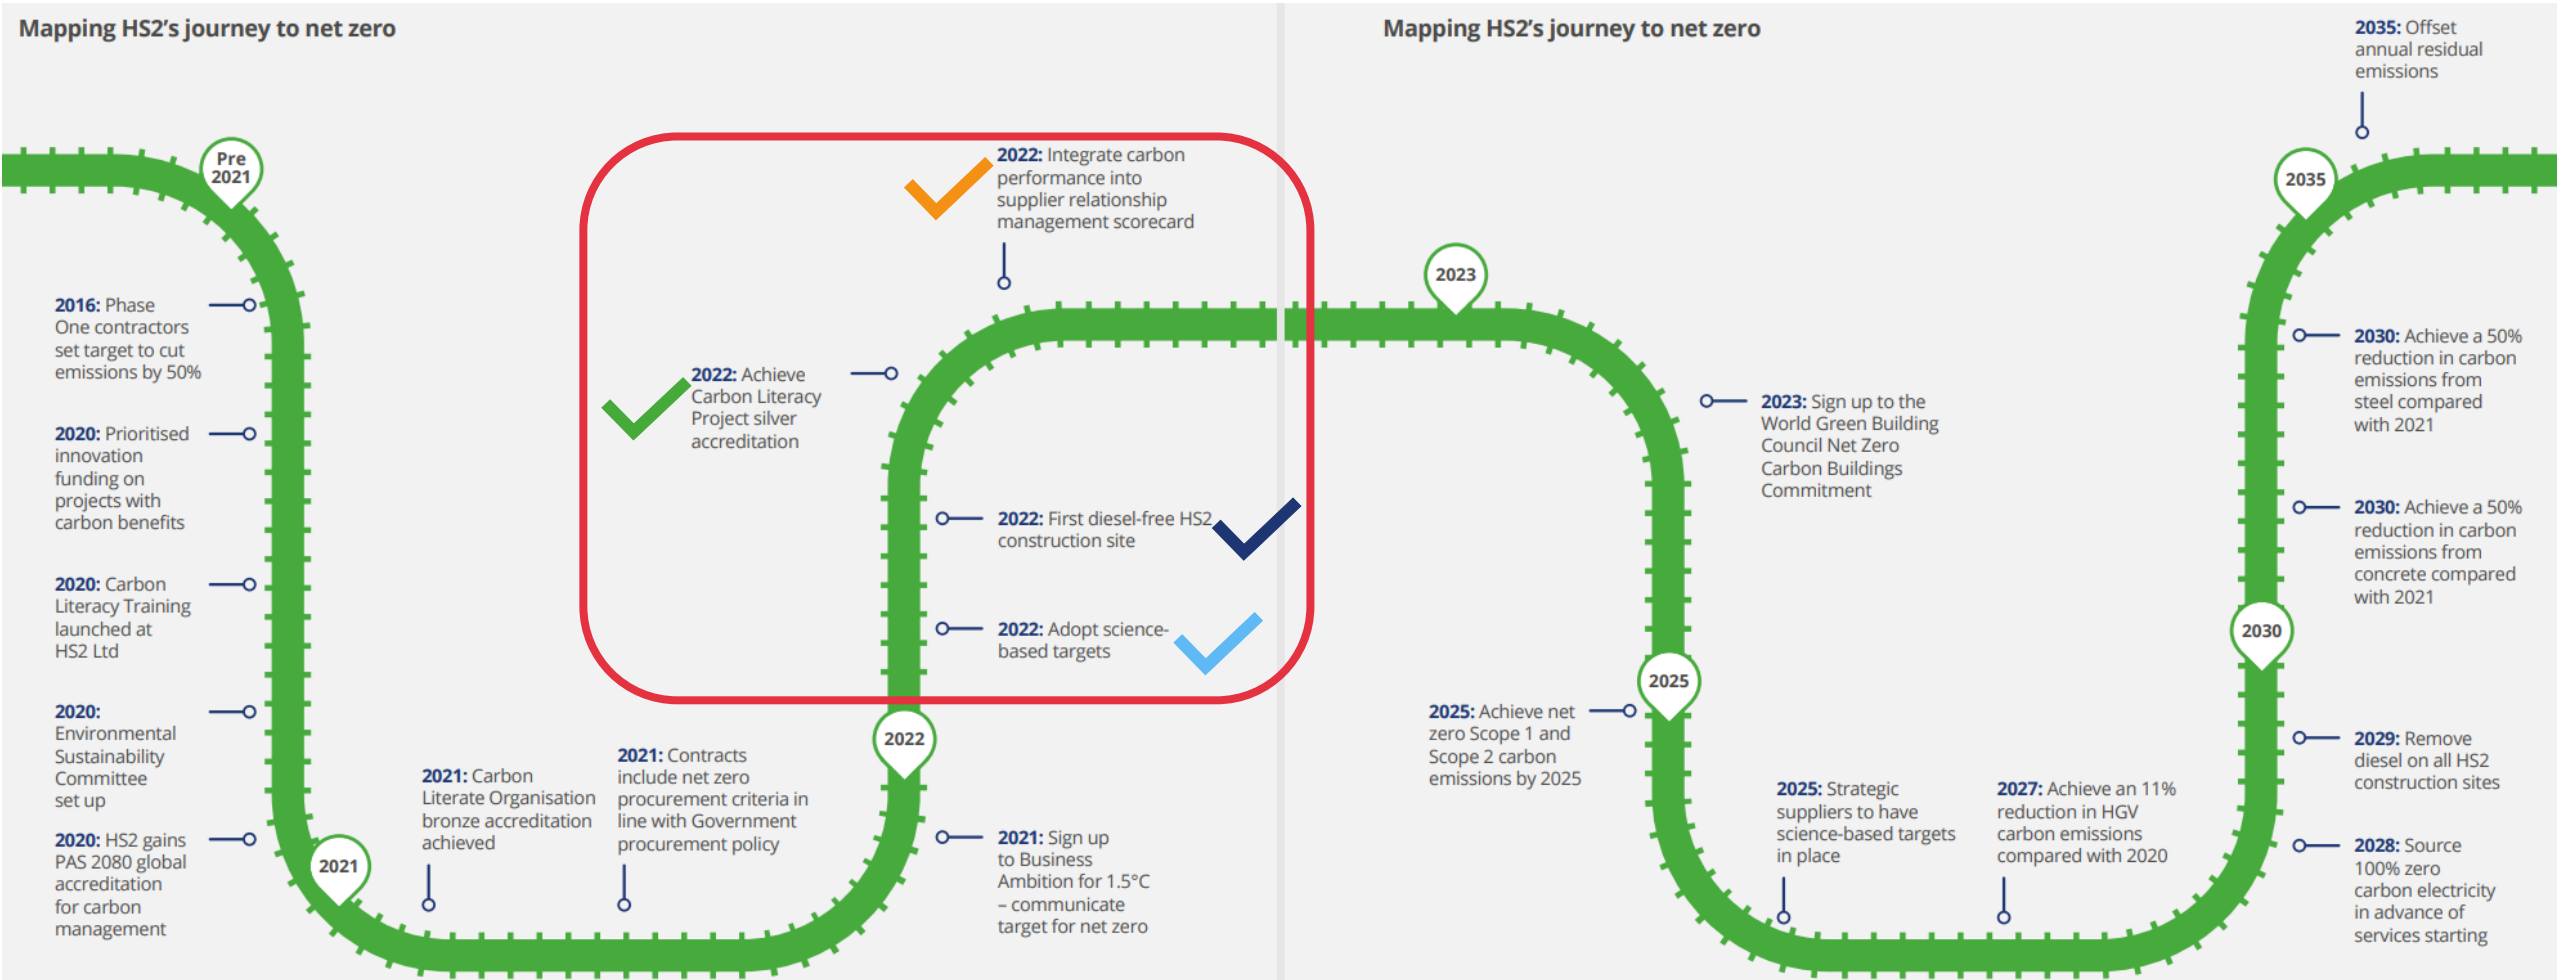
Mapping HS2's journey to net zero

Pre 2021

2016: Phase One contractors set target to cut emissions by 50%

2020: Prioritised innovation funding on projects with carbon benefits

2020: Carbon Literacy Training launched at HS2 Ltd

2020: Environmental Sustainability Committee set up

2020: HS2 gains PAS 2080 global accreditation for carbon management

2021

2021: Carbon Literate Organisation bronze accreditation achieved

2021: Contracts include net zero procurement criteria in line with Government procurement policy

2022

2021: Sign up to Business Ambition for 1.5°C – communicate target for net zero

2022: Integrate carbon performance into supplier relationship management scorecard

2022: Achieve Carbon Literacy Project silver accreditation

2022: First diesel-free HS2 construction site

2022: Adopt science-based targets

Mapping HS2's journey to net zero

2023

2023: Sign up to the World Green Building Council Net Zero Carbon Buildings Commitment

2025

2025: Achieve net zero Scope 1 and Scope 2 carbon emissions by 2025

2025: Strategic suppliers to have science-based targets in place

2027: Achieve an 11% reduction in HGV carbon emissions compared with 2020

2035: Offset annual residual emissions

2035

2030: Achieve a 50% reduction in carbon emissions from steel compared with 2021

2030: Achieve a 50% reduction in carbon emissions from concrete compared with 2021

2030

2029: Remove diesel on all HS2 construction sites

2028: Source 100% zero carbon electricity in advance of services starting